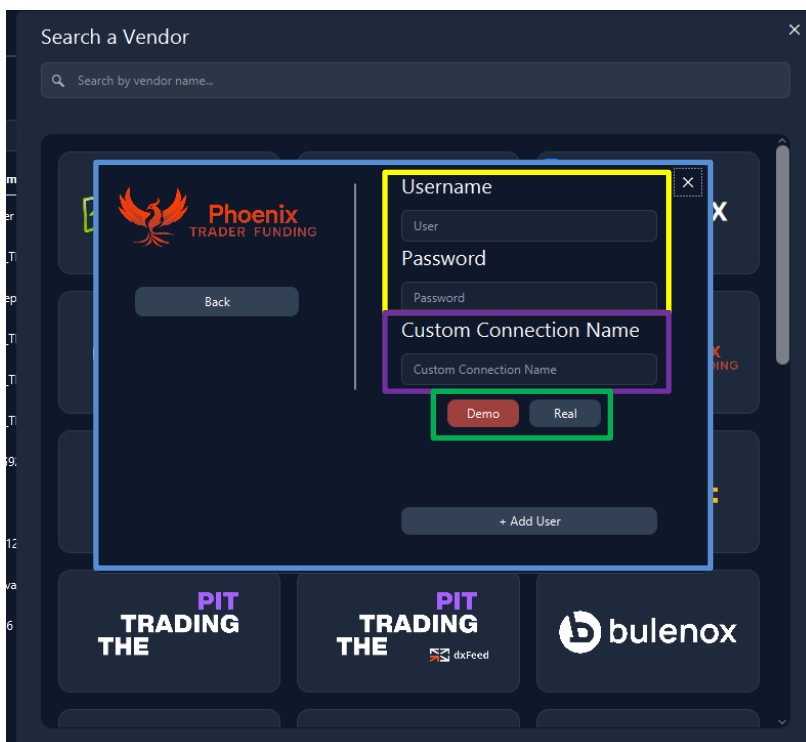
Search a Vendor

×

Search by vendor name...

Phoenix
TRADER FUNDING

Back

Username

User

Password

Password

Custom Connection Name

Custom Connection Name

Demo Real

+ Add User

×

THE TRADING PIT

THE TRADING PIT dxFeed

bulenox